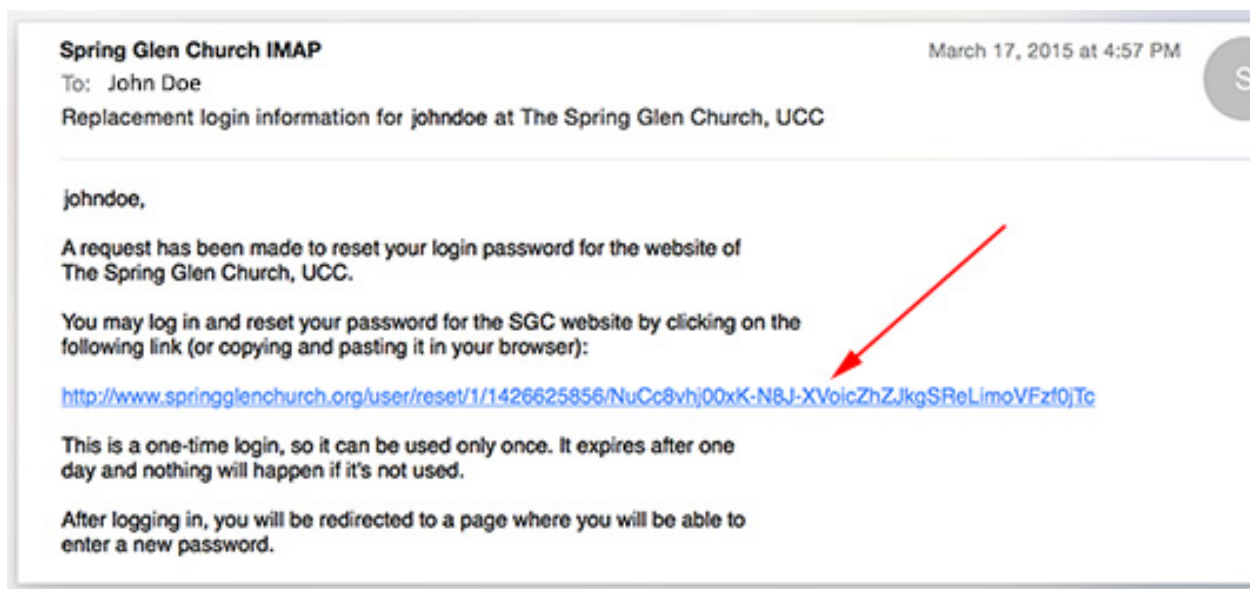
Spring Glen Church IMAP
March 17, 2015 at 4:57 PM
S
To: John Doe
Replacement login information for johndoe at The Spring Glen Church, UCC

johndoe,

A request has been made to reset your login password for the website of The Spring Glen Church, UCC.

You may log in and reset your password for the SGC website by clicking on the following link (or copying and pasting it in your browser):

http://www.springglenchurch.org/user/reset/1/1426625856/NuCc8vhj00xK-N8J-XVoicZhZJkgSReLimoVFzf0jTc

This is a one-time login, so it can be used only once. It expires after one day and nothing will happen if it's not used.

After logging in, you will be redirected to a page where you will be able to enter a new password.